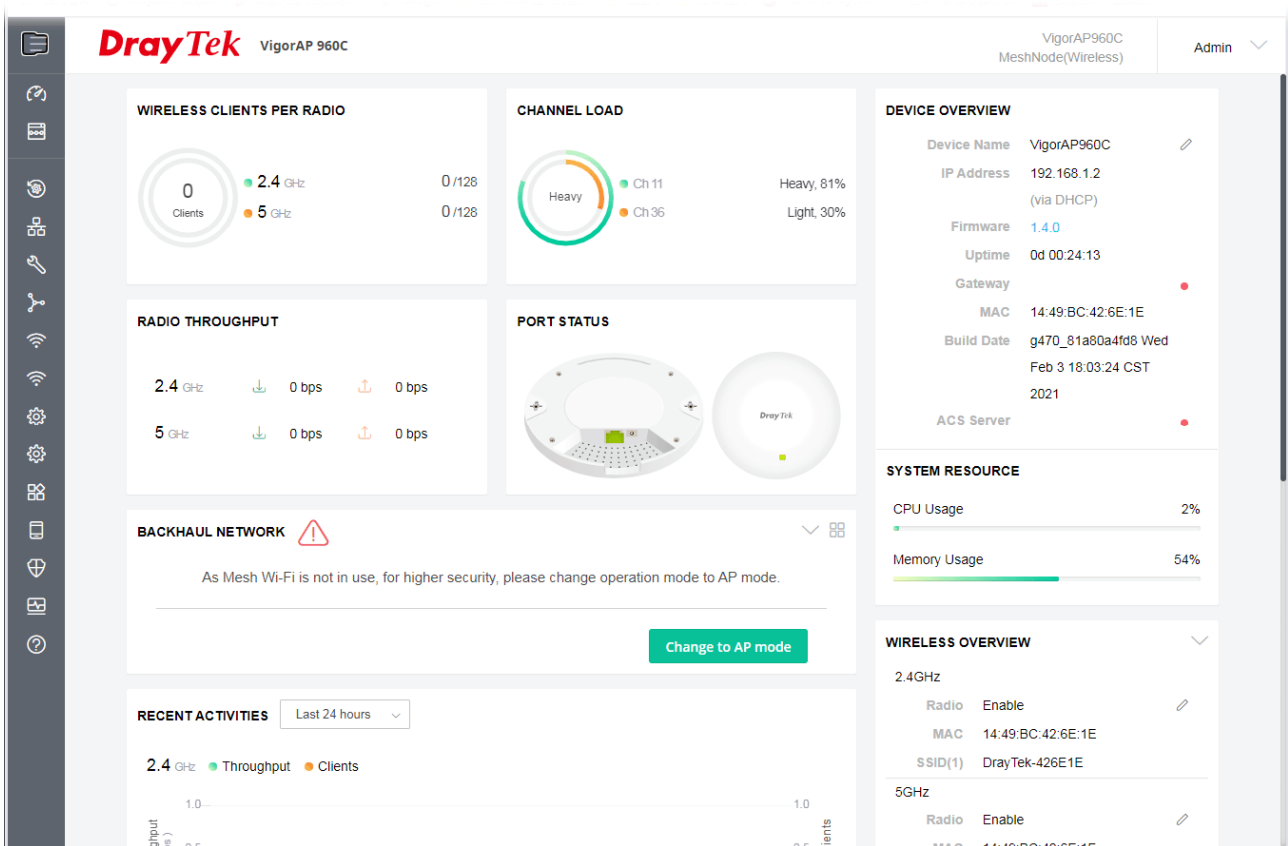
DrayTek VigorAP 960C

VigorAP960C
MeshNode(Wireless)

Admin

WIRELESS CLIENTS PER RADIO

0
Clients

2.4 GHz 0 /128
5 GHz 0 /128

CHANNEL LOAD

Heavy

Ch 11 Heavy, 81%
Ch 36 Light, 30%

DEVICE OVERVIEW

| | |
|---|---|
| Device Name | VigorAP960C |
| IP Address | 192.168.1.2 (via DHCP) |
| Firmware | 1.4.0 |
| Uptime | 0d 00:24:13 |
| Gateway | |
| MAC | 14:49:BC:42:6E:1E |
| Build Date | g470_81a80a4fd8 Wed Feb 3 18:03:24 CST 2021 |
| ACS Server | |

RADIO THROUGHPUT

2.4 GHz 0 bps 0 bps
5 GHz 0 bps 0 bps

PORT STATUS

DrayTek

SYSTEM RESOURCE

CPU Usage 2%
Memory Usage 54%

BACKHAUL NETWORK

As Mesh Wi-Fi is not in use, for higher security, please change operation mode to AP mode.

Change to AP mode

WIRELESS OVERVIEW

2.4GHz
Radio Enable
MAC 14:49:BC:42:6E:1E
SSID(1) DrayTek-426E1E

5GHz
Radio Enable
MAC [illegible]

RECENT ACTIVITIES Last 24 hours

2.4 GHz Throughput Clients

1.0
1.0
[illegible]ghput
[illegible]ients